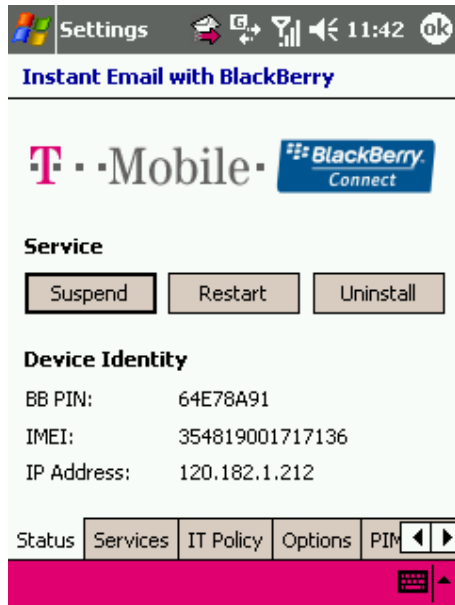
Settings 11:42 ok

Instant Email with BlackBerry

T · · Mobile · BlackBerry. Connect

Service

Suspend Restart Uninstall

Device Identity

BB PIN: 64E78A91

IMEI: 354819001717136

IP Address: 120.182.1.212

Status Services IT Policy Options PIM